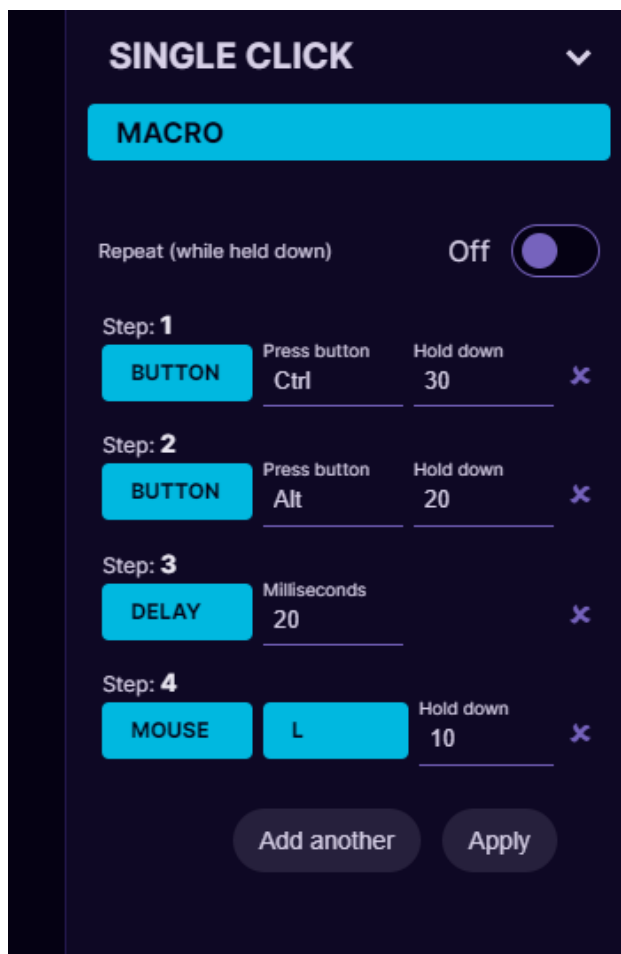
SINGLE CLICK

MACRO

Repeat (while held down) Off

Step: 1
BUTTON Press button Ctrl Hold down 30

Step: 2
BUTTON Press button Alt Hold down 20

Step: 3
DELAY Milliseconds 20

Step: 4
MOUSE L Hold down 10

Add another Apply